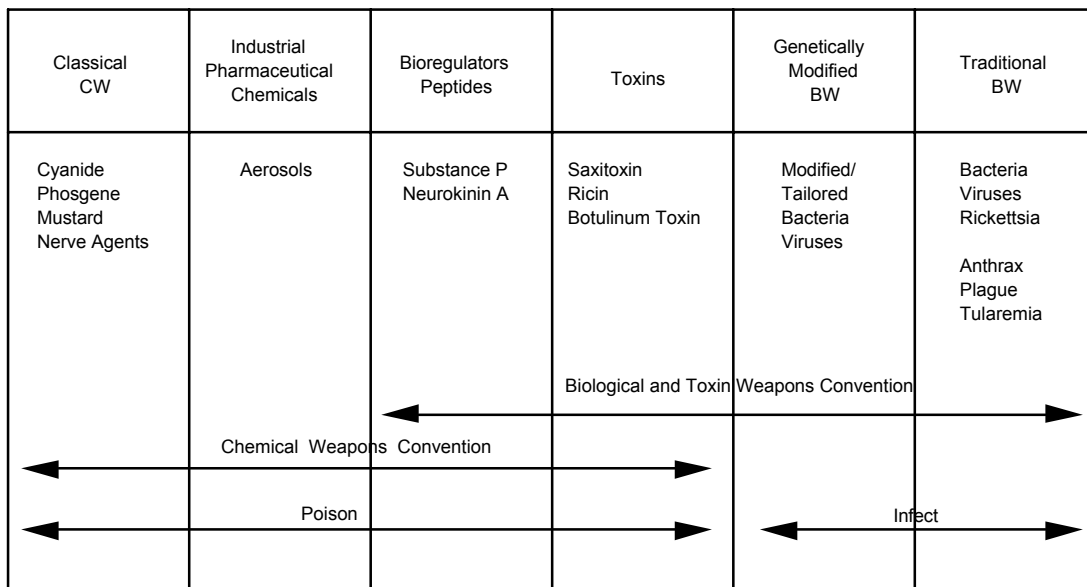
| Classical CW | Industrial Pharmaceutical Chemicals | Bioregulators Peptides | Toxins | Genetically Modified BW | Traditional BW |
|---|---|---|---|---|---|
| Cyanide<br>Phosgene<br>Mustard<br>Nerve Agents | Aerosols | Substance P<br>Neurokinin A | Saxitoxin<br>Ricin<br>Botulinum Toxin | Modified/<br>Tailored<br>Bacteria<br>Viruses | Bacteria<br>Viruses<br>Rickettsia<br><br>Anthrax<br>Plague<br>Tularemia |

Biological and Toxin Weapons Convention

Chemical Weapons Convention

Poison

Infect